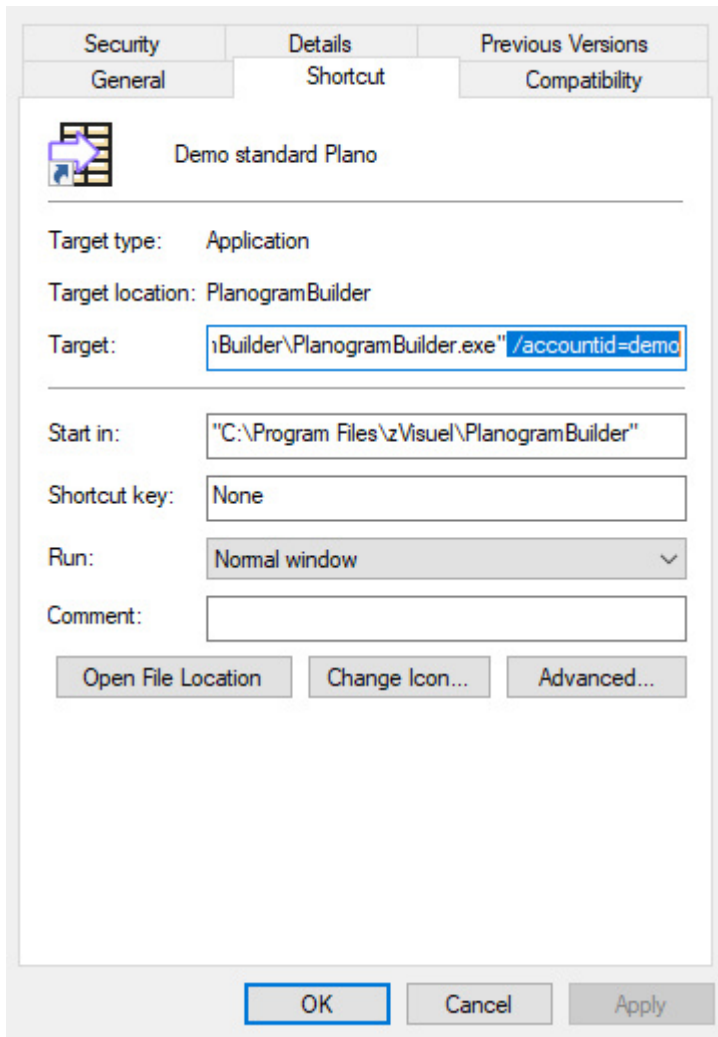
Security
Details
Previous Versions
General
Shortcut
Compatibility

Demo standard Plano

Target type: Application

Target location: PlanogramBuilder

Target: ıBuilder\PlanogramBuilder.exe" /accountid=demo

Start in: "C:\Program Files\zVisuel\PlanogramBuilder"

Shortcut key: None

Run: Normal window

Comment:

Open File Location
Change Icon...
Advanced...

OK
Cancel
Apply